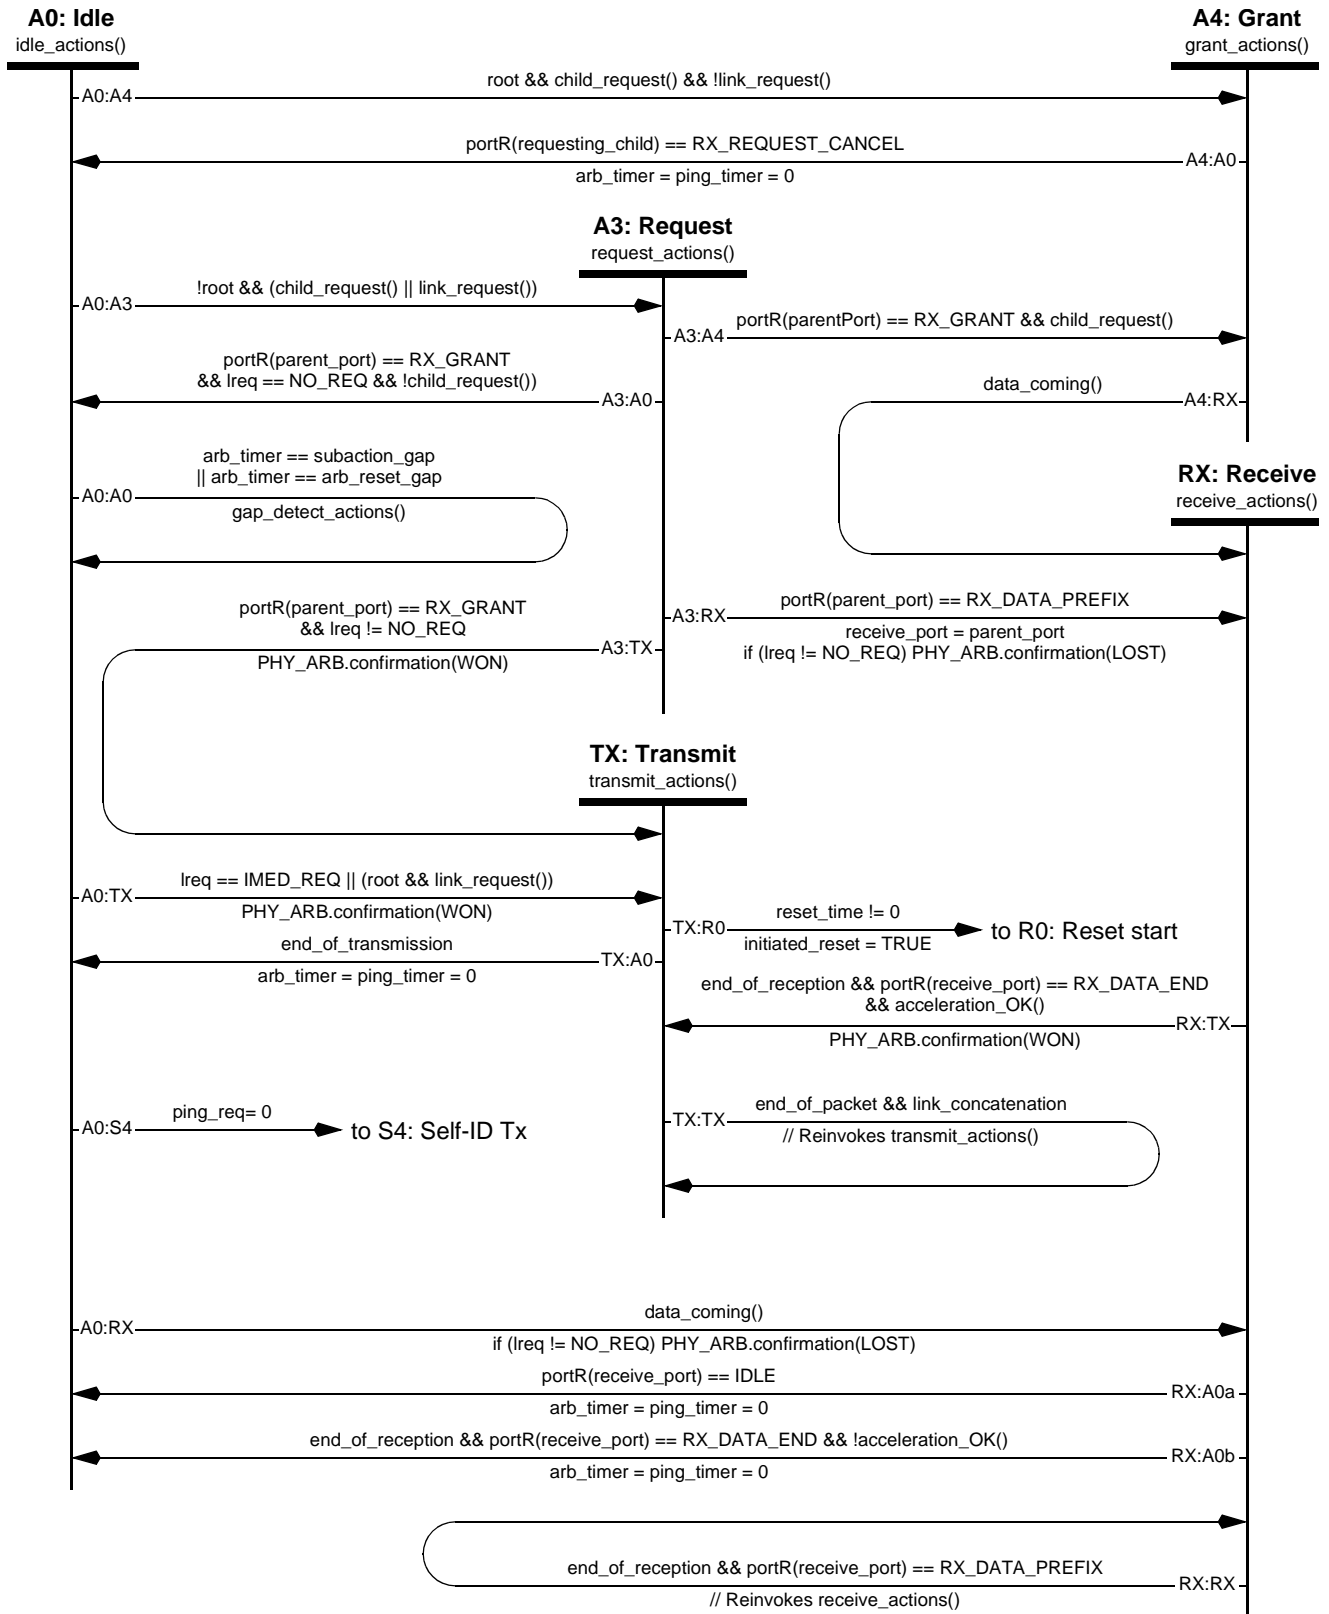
A0: Idle
idle_actions()

A4: Grant
grant_actions()

A0:A4
root && child_request() && !link_request()

portR(requesting_child) == RX_REQUEST_CANCEL
A4:A0
arb_timer = ping_timer = 0

A3: Request
request_actions()

A0:A3
!root && (child_request() || link_request())

A3:A4
portR(parentPort) == RX_GRANT && child_request()

portR(parent_port) == RX_GRANT
&& lreq == NO_REQ && !child_request())
A3:A0

data_coming()
A4:RX

arb_timer == subaction_gap
|| arb_timer == arb_reset_gap
A0:A0
gap_detect_actions()

RX: Receive
receive_actions()

portR(parent_port) == RX_GRANT
&& lreq != NO_REQ
A3:TX
PHY_ARB.confirmation(WON)

A3:RX
portR(parent_port) == RX_DATA_PREFIX
receive_port = parent_port
if (lreq != NO_REQ) PHY_ARB.confirmation(LOST)

TX: Transmit
transmit_actions()

A0:TX
lreq == IMED_REQ || (root && link_request())
PHY_ARB.confirmation(WON)

TX:R0
reset_time != 0
initiated_reset = TRUE
to R0: Reset start

end_of_transmission
TX:A0
arb_timer = ping_timer = 0

end_of_reception && portR(receive_port) == RX_DATA_END
&& acceleration_OK()
RX:TX
PHY_ARB.confirmation(WON)

A0:S4
ping_req= 0
to S4: Self-ID Tx

TX:TX
end_of_packet && link_concatenation
// Reinvokes transmit_actions()

A0:RX
data_coming()
if (lreq != NO_REQ) PHY_ARB.confirmation(LOST)

portR(receive_port) == IDLE
RX:A0a
arb_timer = ping_timer = 0

end_of_reception && portR(receive_port) == RX_DATA_END && !acceleration_OK()
RX:A0b
arb_timer = ping_timer = 0

end_of_reception && portR(receive_port) == RX_DATA_PREFIX
RX:RX
// Reinvokes receive_actions()